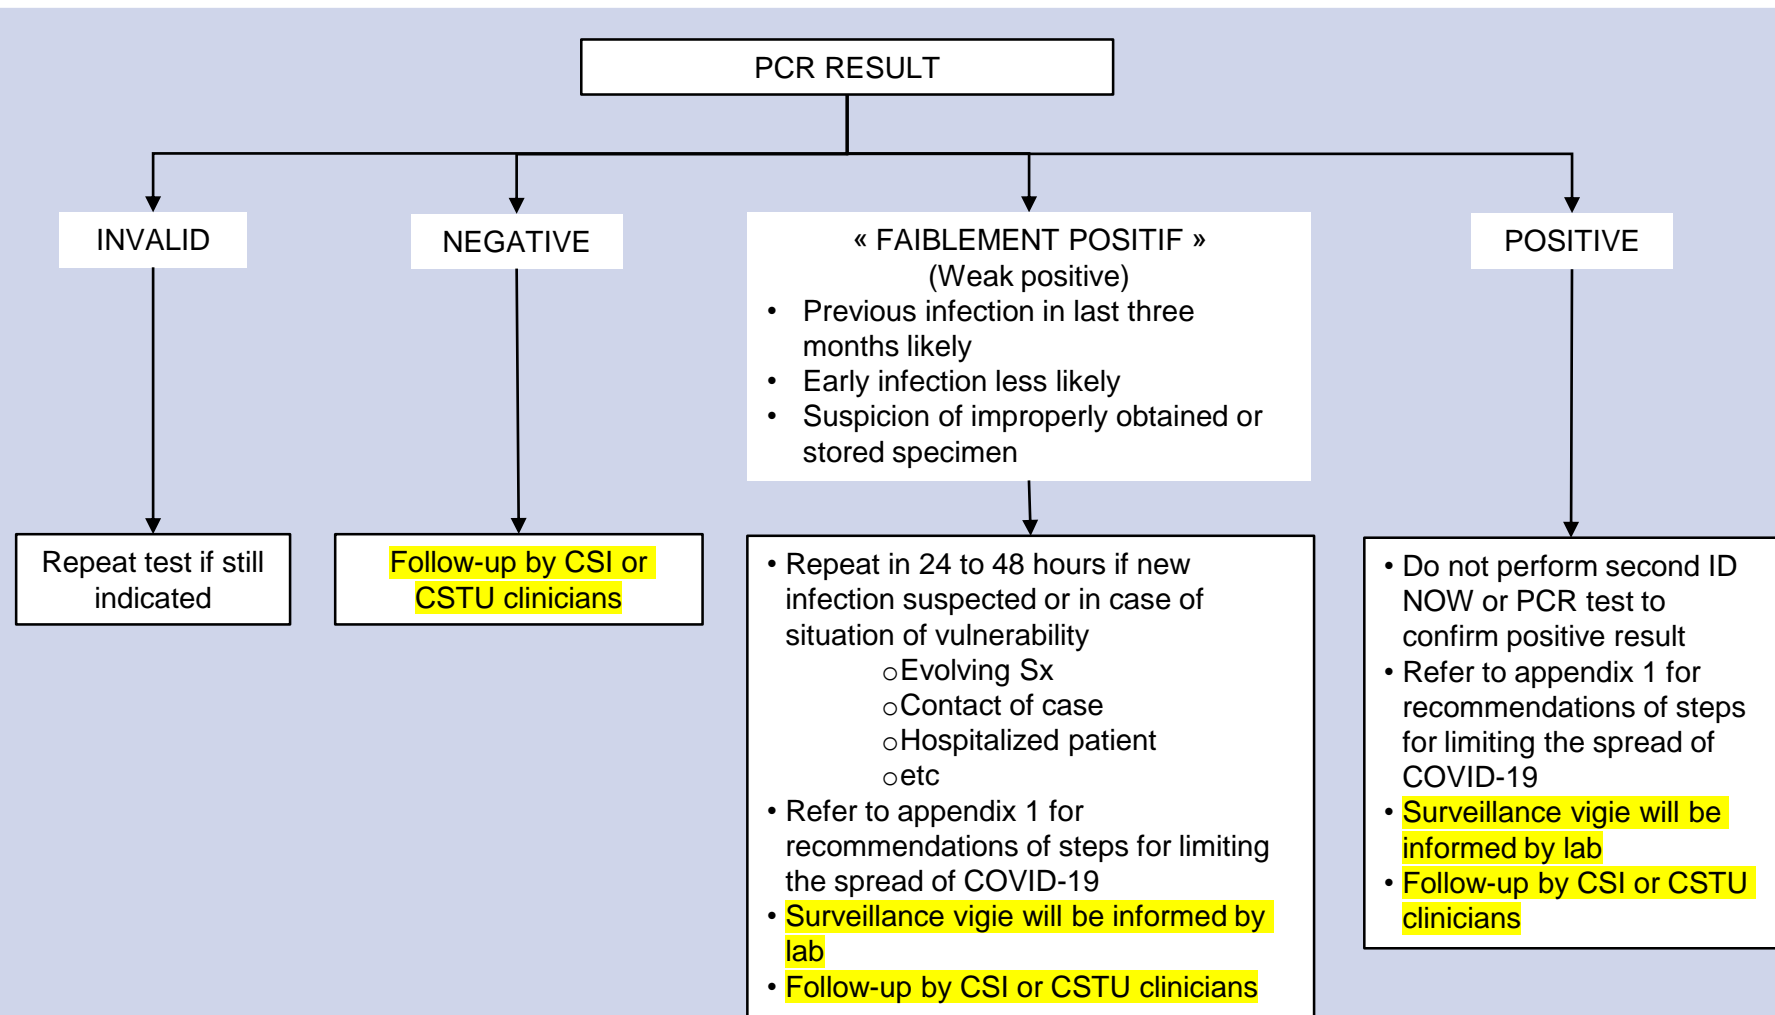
PCR RESULT

INVALID

NEGATIVE

« FAIBLEMENT POSITIF »
(Weak positive)
- Previous infection in last three months likely
- Early infection less likely
- Suspicion of improperly obtained or stored specimen

POSITIVE

Repeat test if still indicated

Follow-up by CSI or CSTU clinicians

- Repeat in 24 to 48 hours if new infection suspected or in case of situation of vulnerability
  - Evolving Sx
  - Contact of case
  - Hospitalized patient
  - etc
- Refer to appendix 1 for recommendations of steps for limiting the spread of COVID-19
- Surveillance vigie will be informed by lab
- Follow-up by CSI or CSTU clinicians

- Do not perform second ID NOW or PCR test to confirm positive result
- Refer to appendix 1 for recommendations of steps for limiting the spread of COVID-19
- Surveillance vigie will be informed by lab
- Follow-up by CSI or CSTU clinicians